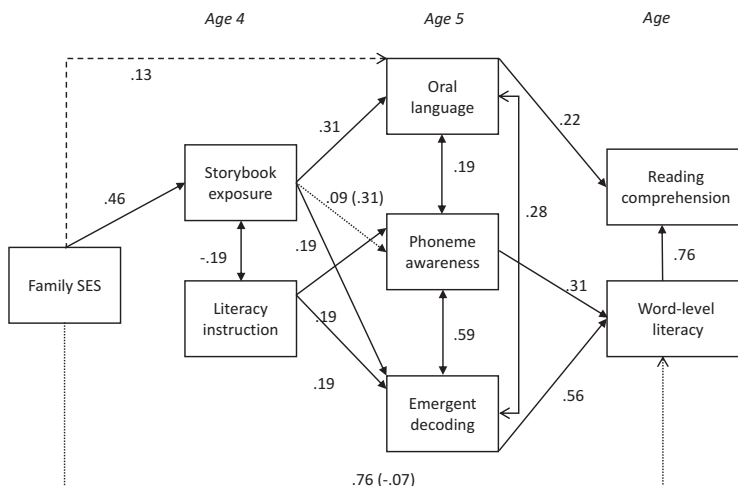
Age 4

Age 5

Age

.13

Oral language

.31

.22

Storybook exposure

.19

.46

.09 (.31)

Reading comprehension

.28

.19

Phoneme awareness

-.19

Family SES

.76

.31

Literacy instruction

.19

Word-level literacy

.59

.19

.56

Emergent decoding

.76 (-.07)